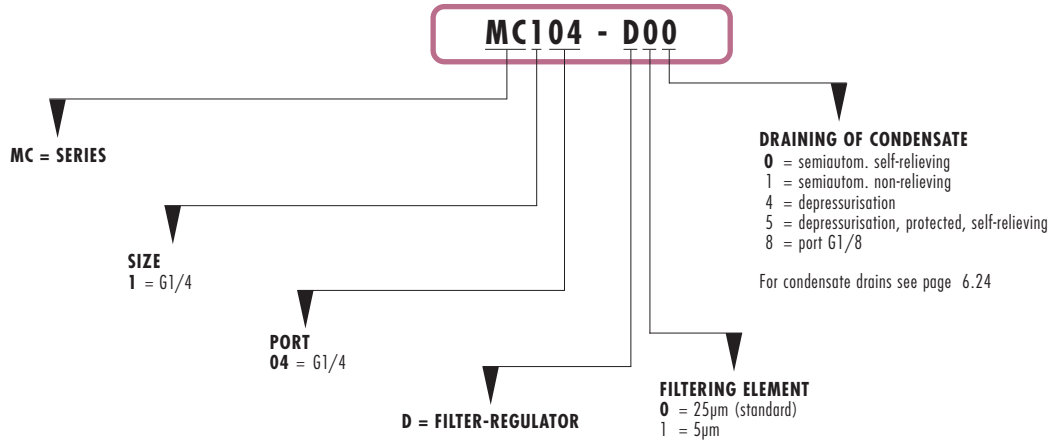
MC104 - D00

DRAINING OF CONDENSATE
0 = semiautom. self-relieving
1 = semiautom. non-relieving
4 = depressurisation
5 = depressurisation, protected, self-relieving
8 = port G1/8

For condensate drains see page 6.24

MC = SERIES

SIZE
1 = G1/4

PORT
04 = G1/4

D = FILTER-REGULATOR

FILTERING ELEMENT
0 = 25μm (standard)
1 = 5μm